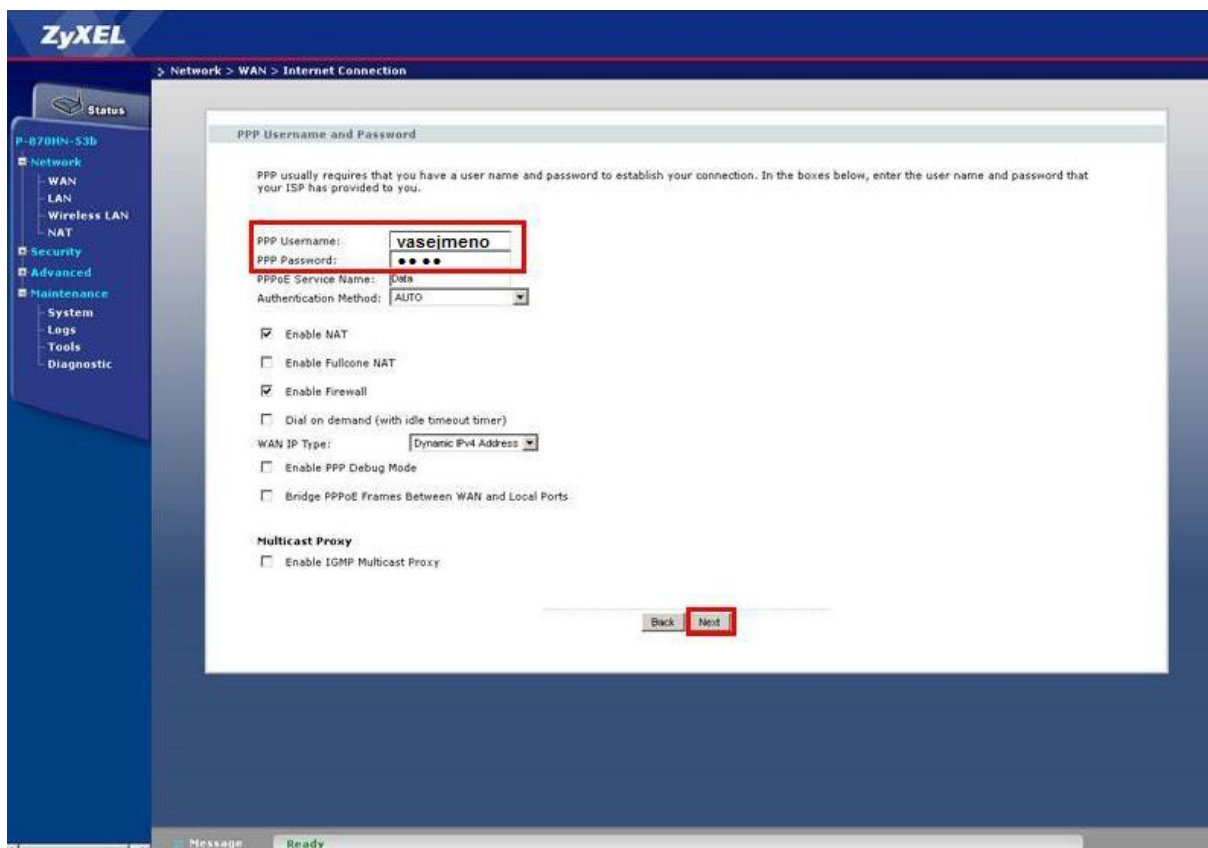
ZyXEL

> Network > WAN > Internet Connection

Status

P-870HN-53b
Network
WAN
LAN
Wireless LAN
NAT
Security
Advanced
Maintenance
System
Logs
Tools
Diagnostic

PPP Username and Password

PPP usually requires that you have a user name and password to establish your connection. In the boxes below, enter the user name and password that your ISP has provided to you.

PPP Username: vasejmeno
PPP Password: ••••
PPPoE Service Name: Data
Authentication Method: AUTO

Enable NAT

Enable Fullcone NAT

Enable Firewall

Dial on demand (with idle timeout timer)

WAN IP Type: Dynamic IPv4 Address

Enable PPP Debug Mode

Bridge PPPoE Frames Between WAN and Local Ports

Multicast Proxy

Enable IGMP Multicast Proxy

Back Next

Message Ready